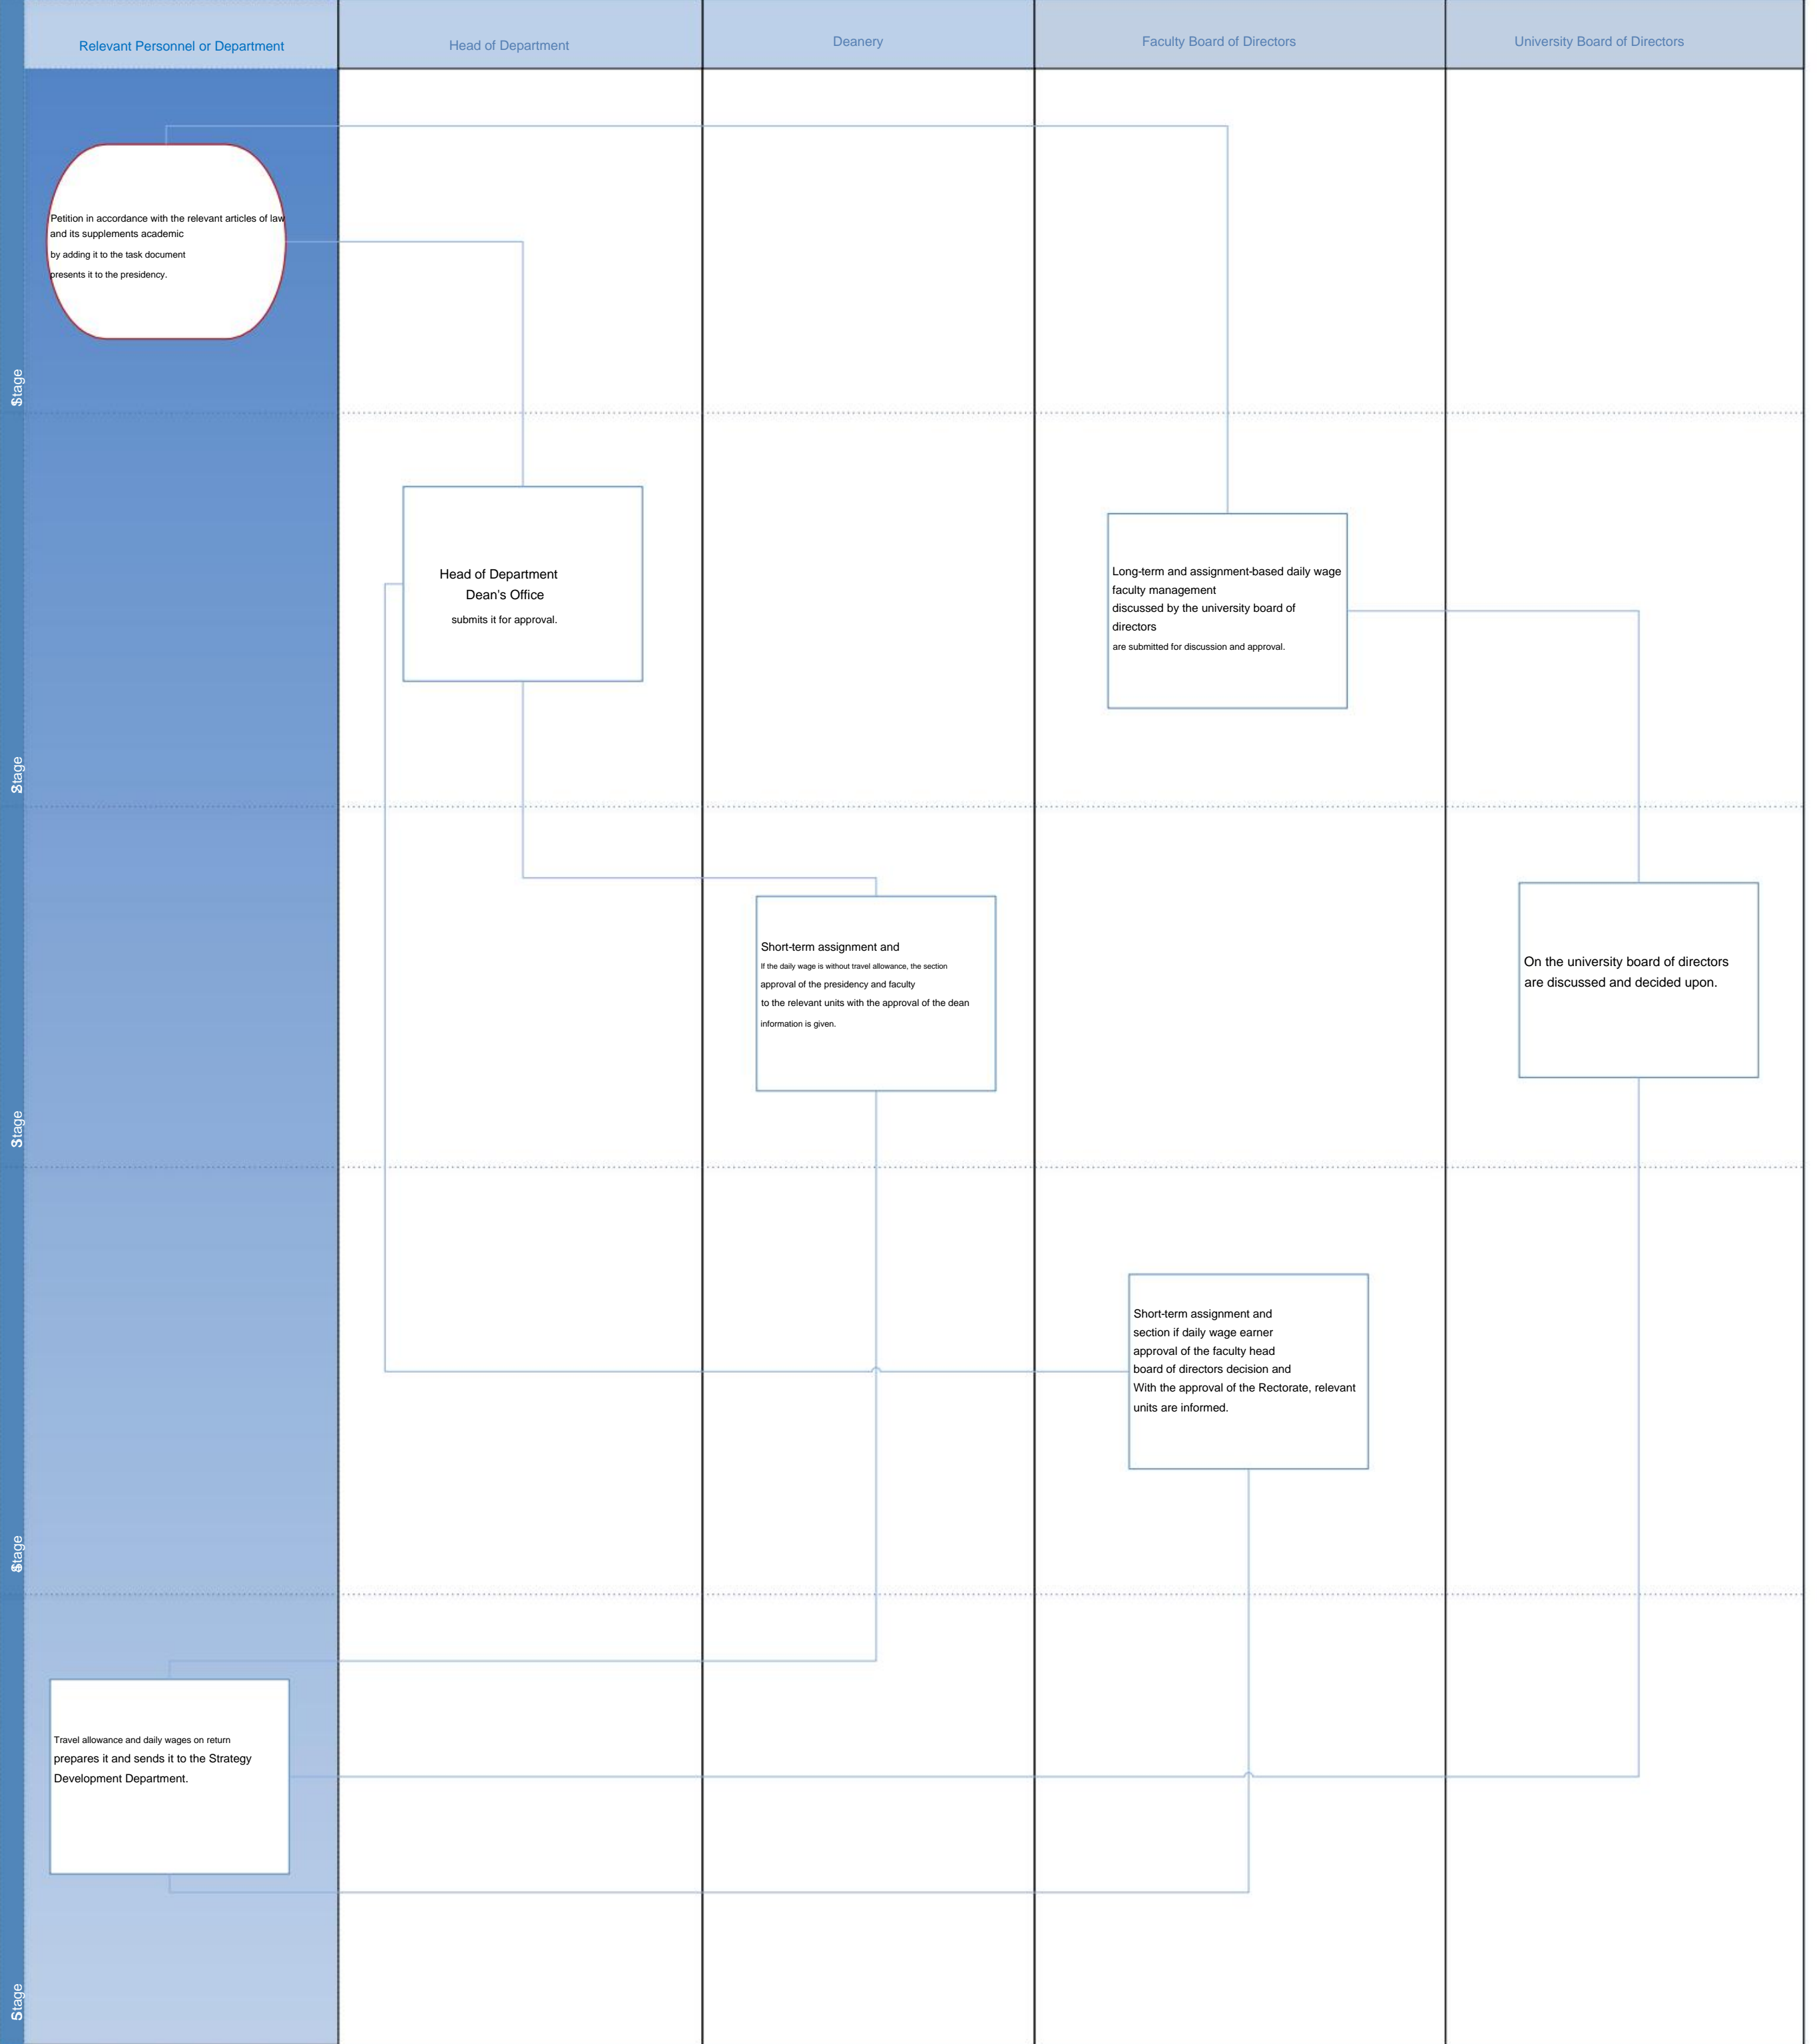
Relevant Personnel or Department

Head of Department

Deanery

Faculty Board of Directors

University Board of Directors

Petition in accordance with the relevant articles of law and its supplements academic by adding it to the task document presents it to the presidency.

1 Stage

Head of Department Dean's Office submits it for approval.

Long-term and assignment-based daily wage faculty management discussed by the university board of directors are submitted for discussion and approval.

2 Stage

Short-term assignment and If the daily wage is without travel allowance, the section approval of the presidency and faculty to the relevant units with the approval of the dean information is given.

On the university board of directors are discussed and decided upon.

3 Stage

Short-term assignment and section if daily wage earner approval of the faculty head board of directors decision and With the approval of the Rectorate, relevant units are informed.

4 Stage

Travel allowance and daily wages on return prepares it and sends it to the Strategy Development Department.

5 Stage